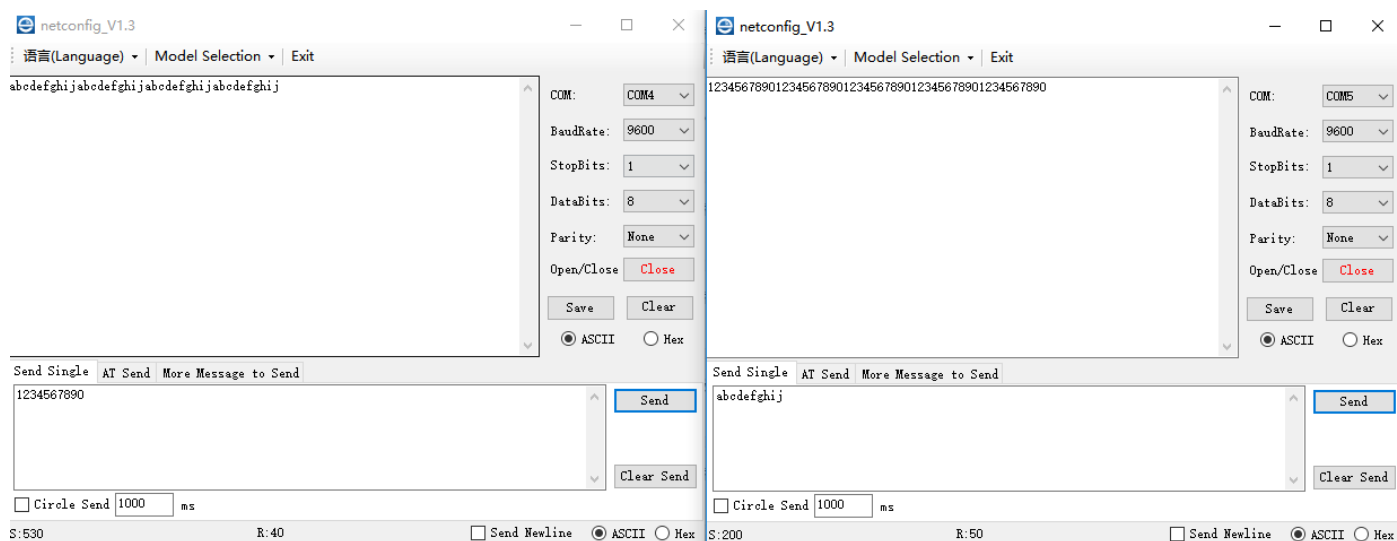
netconfig_V1.3

语言(Language) Model Selection Exit

abcdefghijabcdefghijabcdefghijabcdefghij

COM: COM4
BaudRate: 9600
StopBits: 1
DataBits: 8
Parity: None
Open/Close Close
Save Clear
ASCII Hex

Send Single AT Send More Message to Send

1234567890

Send
Clear Send

Circle Send 1000 ms

S:530 R:40 Send Newline ASCII Hex

netconfig_V1.3

语言(Language) Model Selection Exit

1234567890123456789012345678901234567890123456789 0

COM: COM5
BaudRate: 9600
StopBits: 1
DataBits: 8
Parity: None
Open/Close Close
Save Clear
ASCII Hex

Send Single AT Send More Message to Send

abcdefghij

Send
Clear Send

Circle Send 1000 ms

S:200 R:50 Send Newline ASCII Hex